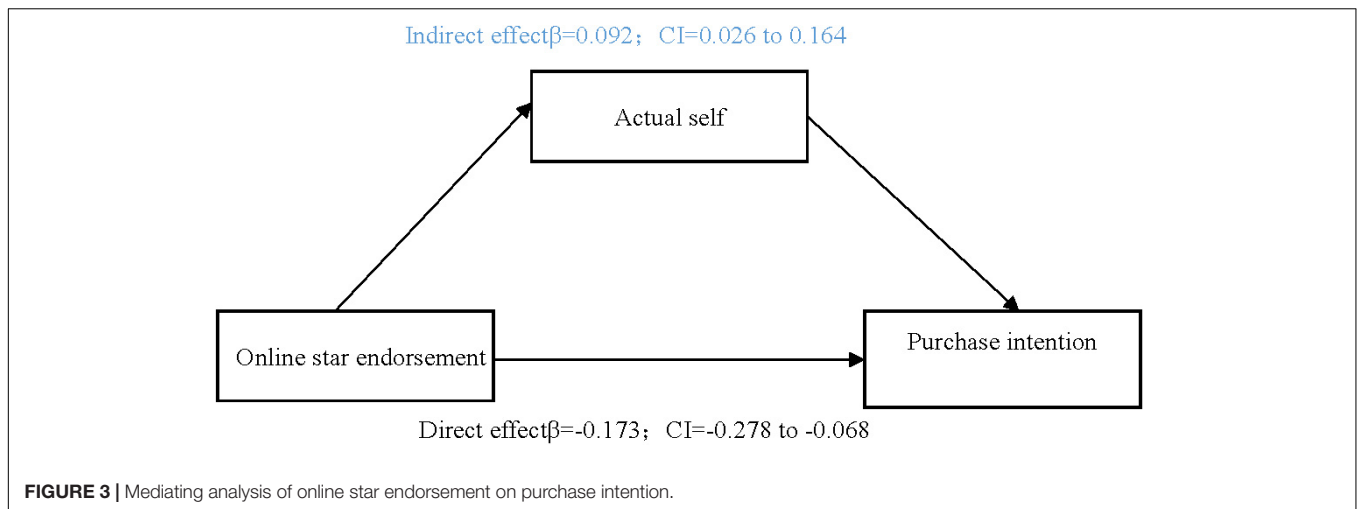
Indirect effectβ=0.092；CI=0.026 to 0.164

Actual self

Online star endorsement

Purchase intention

Direct effectβ=-0.173；CI=-0.278 to -0.068

FIGURE 3 | Mediating analysis of online star endorsement on purchase intention.